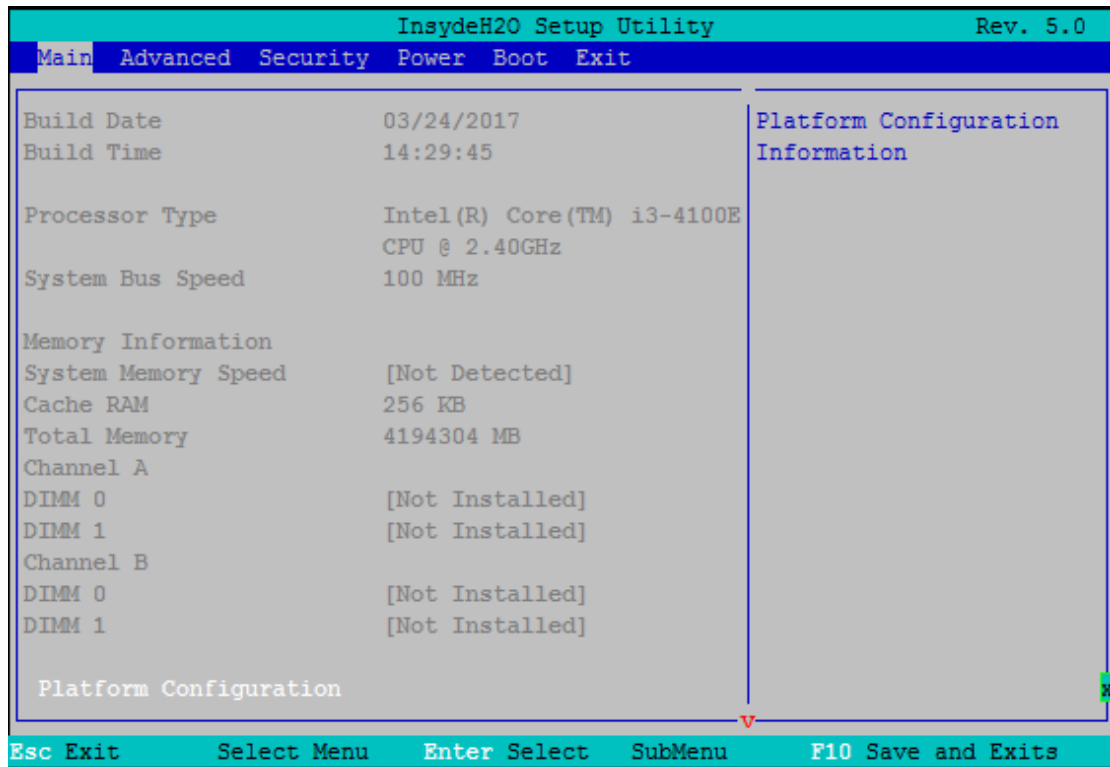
InsydeH2O Setup Utility Rev. 5.0

Main Advanced Security Power Boot Exit

Build Date 03/24/2017
Build Time 14:29:45

Processor Type Intel(R) Core(TM) i3-4100E CPU @ 2.40GHz
System Bus Speed 100 MHz

Memory Information
System Memory Speed [Not Detected]
Cache RAM 256 KB
Total Memory 4194304 MB
Channel A
DIMM 0 [Not Installed]
DIMM 1 [Not Installed]
Channel B
DIMM 0 [Not Installed]
DIMM 1 [Not Installed]

Platform Configuration

Platform Configuration Information

v

Esc Exit Select Menu Enter Select SubMenu F10 Save and Exits